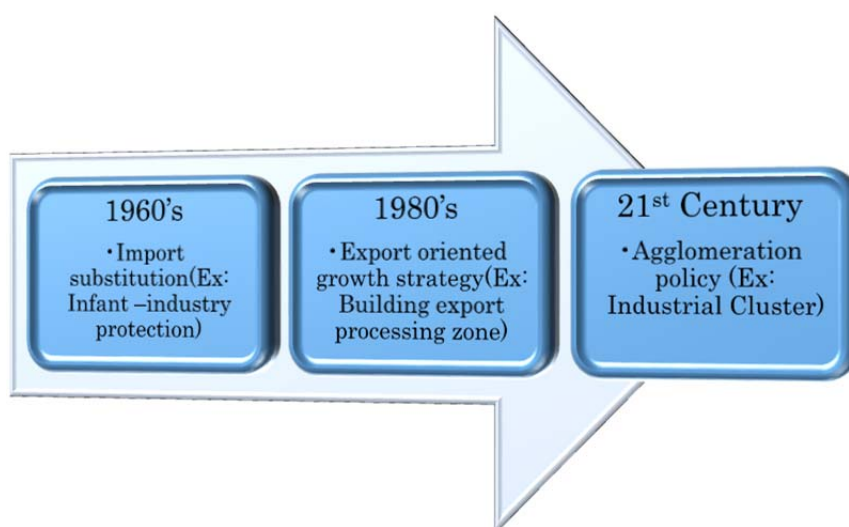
1960's

・Import substitution(Ex: Infant –industry protection)

1980's

・Export oriented growth strategy(Ex: Building export processing zone)

21$^{st}$ Century

・Agglomeration policy (Ex: Industrial Cluster)